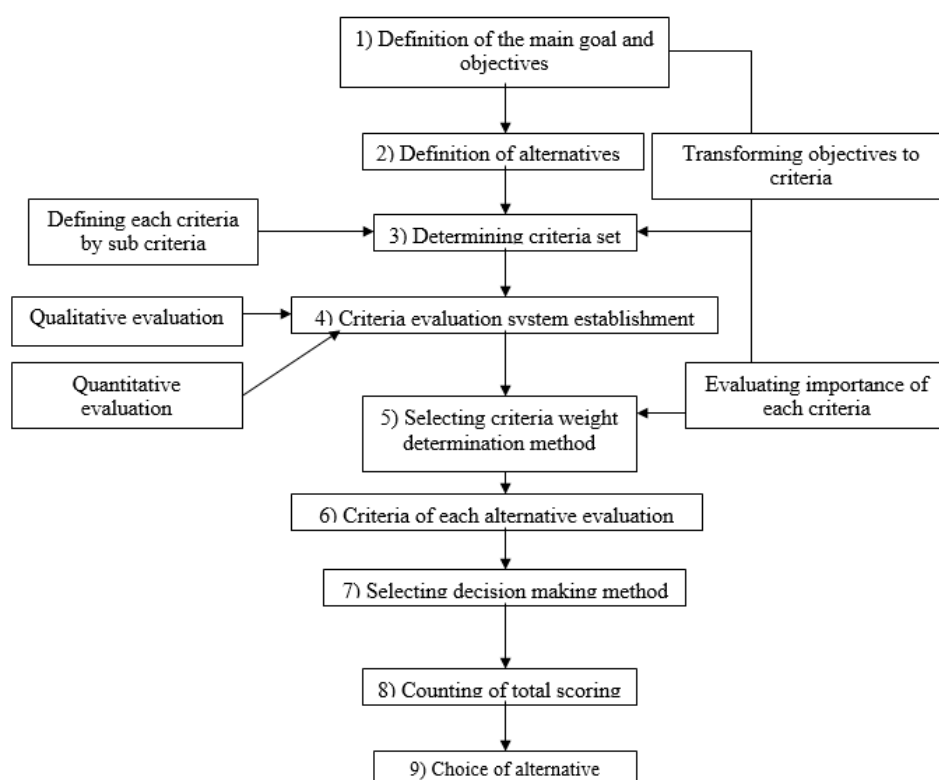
1) Definition of the main goal and objectives

2) Definition of alternatives

Transforming objectives to criteria

Defining each criteria by sub criteria

3) Determining criteria set

Qualitative evaluation

4) Criteria evaluation system establishment

Quantitative evaluation

Evaluating importance of each criteria

5) Selecting criteria weight determination method

6) Criteria of each alternative evaluation

7) Selecting decision making method

8) Counting of total scoring

9) Choice of alternative